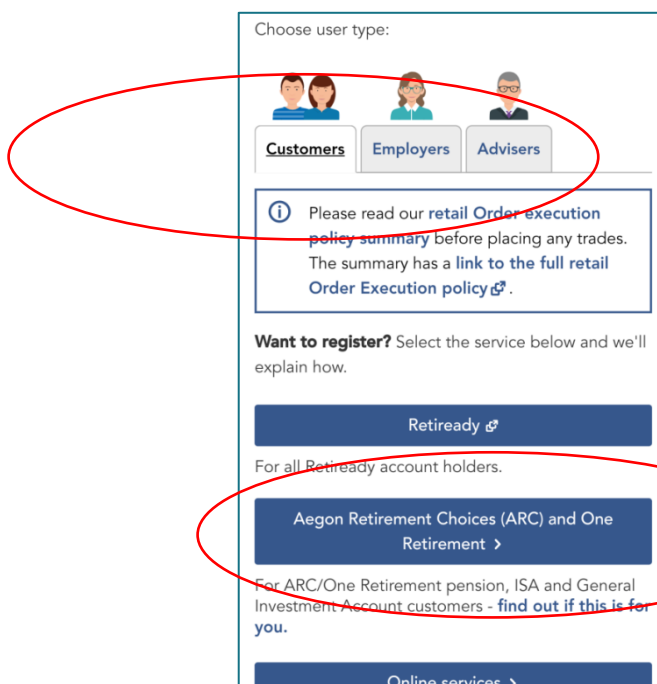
Choose user type:

Customers | Employers | Advisers

Please read our retail Order execution policy summary before placing any trades. The summary has a link to the full retail Order Execution policy.

Want to register? Select the service below and we'll explain how.

Retiready

For all Retiready account holders.

Aegon Retirement Choices (ARC) and One Retirement >

For ARC/One Retirement pension, ISA and General Investment Account customers - find out if this is for you.

Online services >